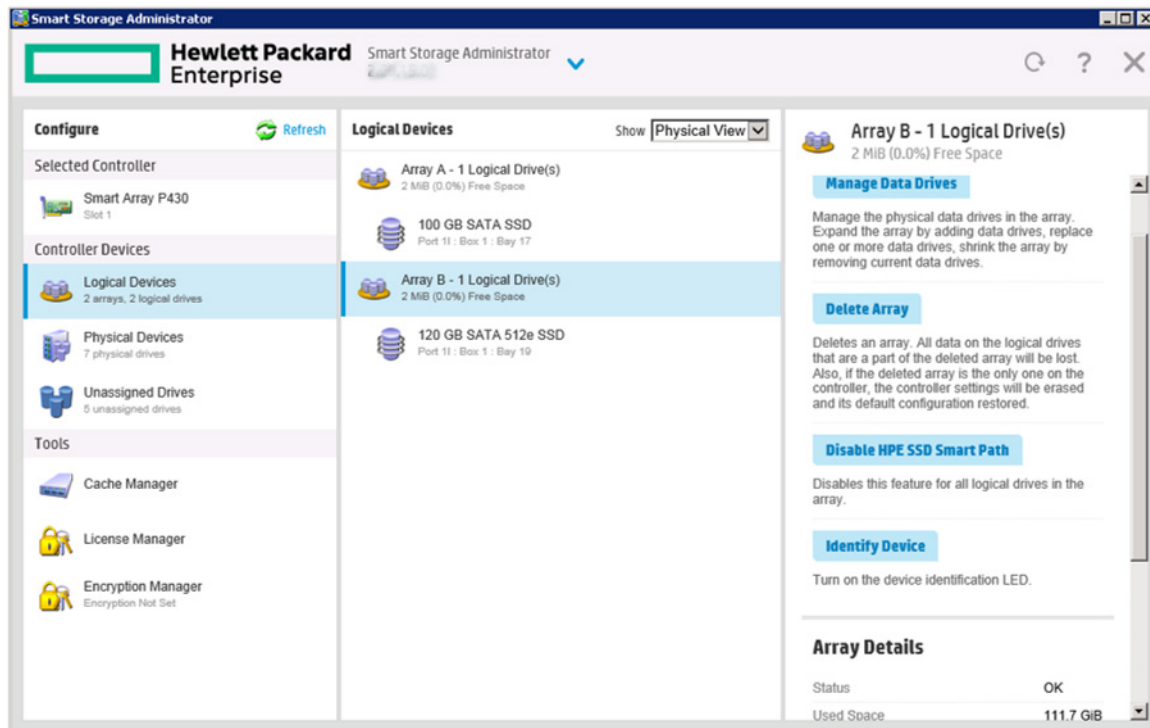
Smart Storage Administrator

Hewlett Packard Enterprise

Smart Storage Administrator
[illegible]

Configure
Refresh

Selected Controller

Smart Array P430
Slot 1

Controller Devices

Logical Devices
2 arrays, 2 logical drives

Physical Devices
7 physical drives

Unassigned Drives
5 unassigned drives

Tools

Cache Manager

License Manager

Encryption Manager
Encryption Not Set

Logical Devices
Show Physical View

Array A - 1 Logical Drive(s)
2 MiB (0.0%) Free Space

100 GB SATA SSD
Port 1I : Box 1 : Bay 17

Array B - 1 Logical Drive(s)
2 MiB (0.0%) Free Space

120 GB SATA 512e SSD
Port 1I : Box 1 : Bay 19

Array B - 1 Logical Drive(s)
2 MiB (0.0%) Free Space

Manage Data Drives

Manage the physical data drives in the array. Expand the array by adding data drives, replace one or more data drives, shrink the array by removing current data drives.

Delete Array

Deletes an array. All data on the logical drives that are a part of the deleted array will be lost. Also, if the deleted array is the only one on the controller, the controller settings will be erased and its default configuration restored.

Disable HPE SSD Smart Path

Disables this feature for all logical drives in the array.

Identify Device

Turn on the device identification LED.

Array Details

| Status | OK |
|---|---|
| Used Space | 111.7 GiB |